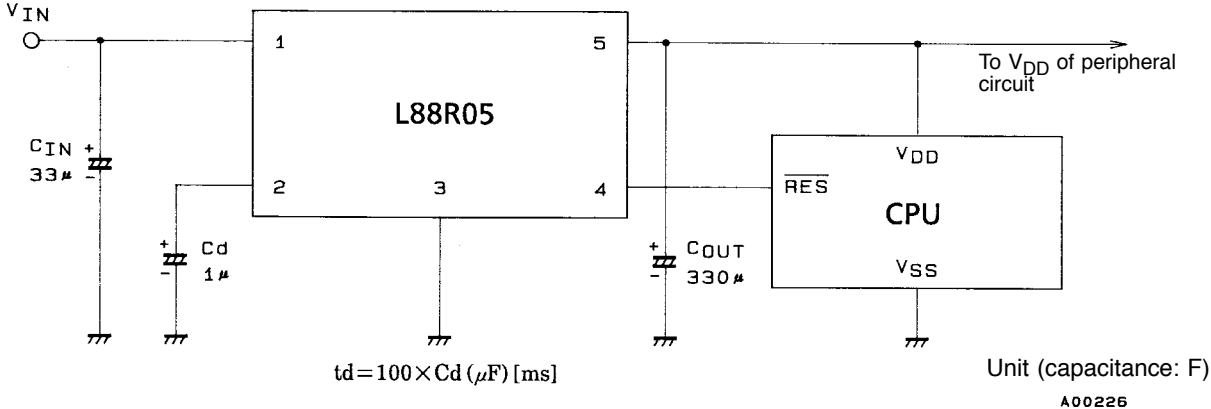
$V_{IN}$

1

5

To $V_{DD}$ of peripheral circuit

L88R05

$C_{IN}$ + 33µ -

$V_{DD}$

2

3

4

$\overline{RES}$

CPU

+ Cd 1µ -

+ $C_{OUT}$ 330µ -

$V_{SS}$

td = 100 × Cd (µF) [ms]

Unit (capacitance: F)

A00226